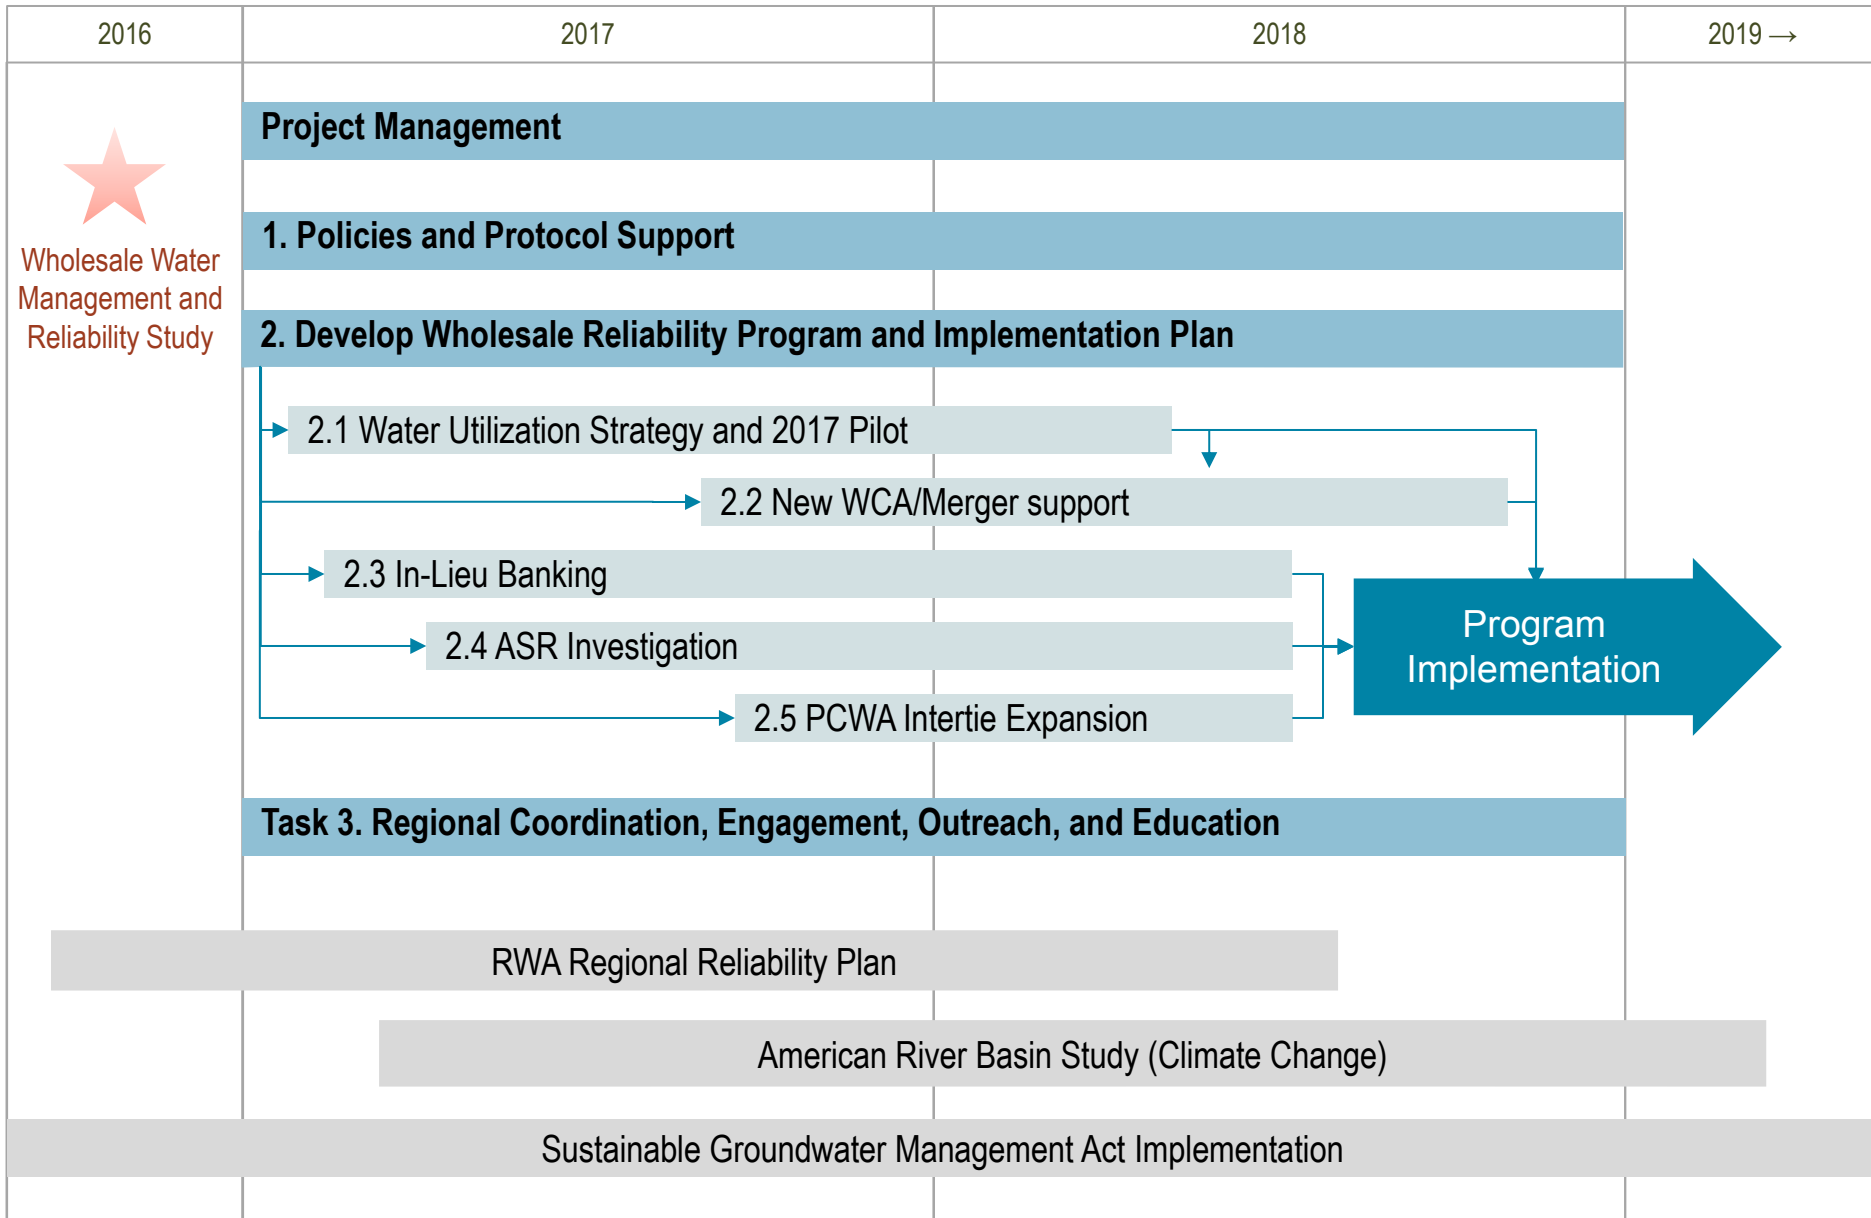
2016 | 2017 | 2018 | 2019 →

Wholesale Water Management and Reliability Study

Project Management

1. Policies and Protocol Support

2. Develop Wholesale Reliability Program and Implementation Plan

2.1 Water Utilization Strategy and 2017 Pilot

2.2 New WCA/Merger support

2.3 In-Lieu Banking

2.4 ASR Investigation

2.5 PCWA Intertie Expansion

Program Implementation

Task 3. Regional Coordination, Engagement, Outreach, and Education

RWA Regional Reliability Plan

American River Basin Study (Climate Change)

Sustainable Groundwater Management Act Implementation